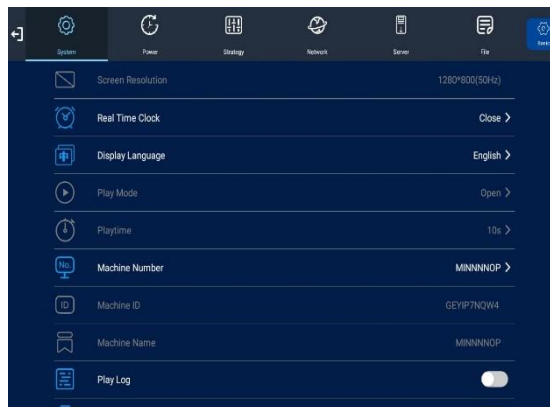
System Power Strategy Network Server File

Screen Resolution 1280*800(50Hz)

Real Time Clock Close >

Display Language English >

Play Mode Open >

Playtime 10s >

No Machine Number MINNNNOP >

ID Machine ID GEYIP7NQW4

Machine Name MINNNNOP

Play Log